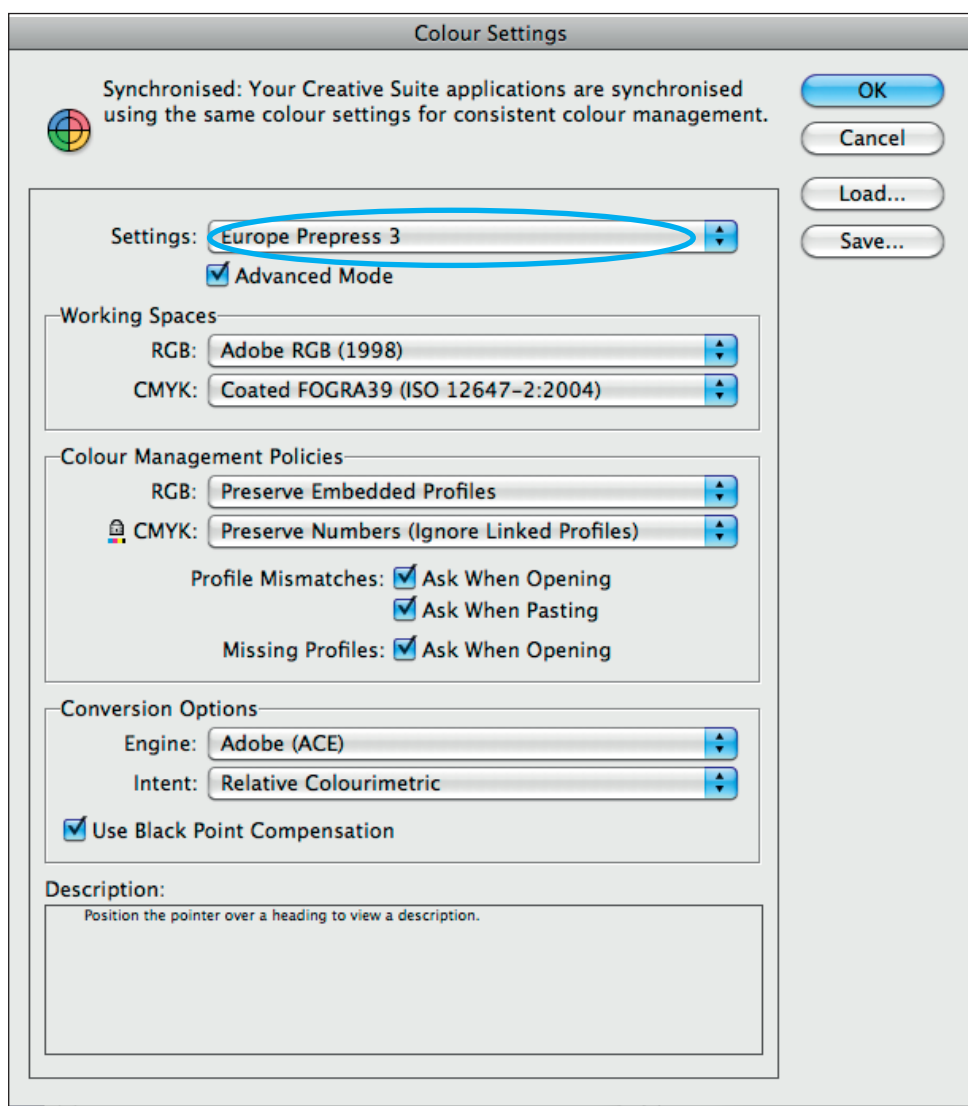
Colour Settings

Synchronised: Your Creative Suite applications are synchronised using the same colour settings for consistent colour management.

OK

Cancel

Load...

Save...

Settings: Europe Prepress 3

Advanced Mode

Working Spaces

RGB: Adobe RGB (1998)

CMYK: Coated FOGRA39 (ISO 12647-2:2004)

Colour Management Policies

RGB: Preserve Embedded Profiles

CMYK: Preserve Numbers (Ignore Linked Profiles)

Profile Mismatches: Ask When Opening

Ask When Pasting

Missing Profiles: Ask When Opening

Conversion Options

Engine: Adobe (ACE)

Intent: Relative Colourimetric

Use Black Point Compensation

Description:

Position the pointer over a heading to view a description.